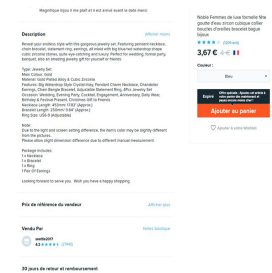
Magnifique bijou il me plait et il est arrivé avant la date merci

Description

Afficher moins

Reveal your endless style with this gorgeous jewelry set. Featuring pendant necklace, chain bracelet, statement ring, earrings, all inlaid with big blue/red waterdrop shape cubic zirconia stones, quite eye-catching and luxury. Perfect for wedding, formal party, banquet, also an amazing jewelry gift for yourself or friends.

Type: Jewelry Set
Main Colour: Gold
Material: Gold Plated Alloy & Cubic Zirconia
Features: Big Waterdrop Style Crystal Inlay, Pendant Charm Necklace, Chandelier Earrings, Chain Bangle Bracelet, Adjustable Statement Ring, Afro Jewelry Set
Occasion: Wedding, Evening Party, Cocktail, Engagement, Anniversary, Daily Wear, Birthday & Festival Present, Christmas Gift to Friends
Necklace Length: 402mm/ 15.82" (Approx.)
Bracelet Length: 250mm/ 9.84" (Approx.)
Ring Size: US6-9 (Adjustable)

Note:
Due to the light and screen setting difference, the item's color may be slightly different from the pictures.
Please allow slight dimension difference due to different manual measurement.

Package Includes:
1 x Necklace
1 x Bracelet
1 x Ring
1 Pair Of Earrings

Looking forward to serve you. Wish you have a happy shopping.

Prix de référence du vendeur

afficher plus

Vendu Par

Notes boutique

aeelde2077
★★★★★ (3746)

30 jours de retour et remboursement

Noble Femmes de luxe formelle fête goutte d'eau zircon cubique collier boucles d'oreilles bracelet bague bijoux

★★★★★ 2300 vues

3,67 €

Couleur :

Bleu

Expirer

Ajouter au panier

Ajouter à votre Wishlist